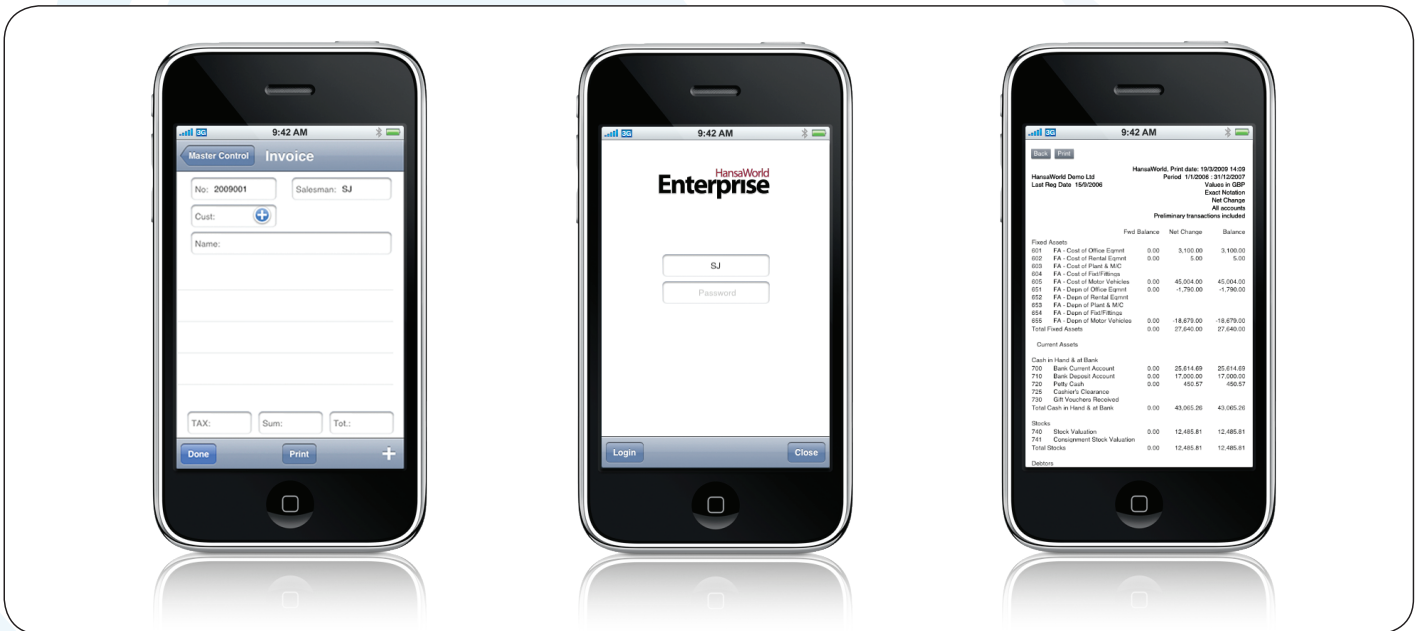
3G 9:42 AM

Master Control Invoice

No: 2009001
Salesman: SJ
Cust:
Name:

TAX:
Sum:
Tot.:

Done Print +

3G 9:42 AM

HansaWorld Enterprise

SJ
Password

Login Close

3G 9:42 AM

Back Print

HansaWorld, Print date: 19/3/2009 14:09
HansaWorld Demo Ltd
Period 1/1/2006 : 31/12/2007
Last Reg Date 15/9/2006
Values in GBP
Exact Notation
Net Change
All accounts
Preliminary transactions included

| | | Fwd Balance | Net Change | Balance |
|---|---|---|---|---|
| Fixed Assets | | | | |
| 601 | FA - Cost of Office Eqmnt | 0.00 | 3,100.00 | 3,100.00 |
| 602 | FA - Cost of Rental Eqmnt | 0.00 | 5.00 | 5.00 |
| 603 | FA - Cost of Plant & M/C | | | |
| 604 | FA - Cost of Fixt/Fittings | | | |
| 605 | FA - Cost of Motor Vehicles | 0.00 | 45,004.00 | 45,004.00 |
| 651 | FA - Depn of Office Eqmnt | 0.00 | -1,790.00 | -1,790.00 |
| 652 | FA - Depn of Rental Eqmnt | | | |
| 653 | FA - Depn of Plant & M/C | | | |
| 654 | FA - Depn of Fixt/Fittings | | | |
| 655 | FA - Depn of Motor Vehicles | 0.00 | -18,679.00 | -18,679.00 |
| Total Fixed Assets | | 0.00 | 27,640.00 | 27,640.00 |
| Current Assets | | | | |
| Cash in Hand & at Bank | | | | |
| 700 | Bank Current Account | 0.00 | 25,614.69 | 25,614.69 |
| 710 | Bank Deposit Account | 0.00 | 17,000.00 | 17,000.00 |
| 720 | Petty Cash | 0.00 | 450.57 | 450.57 |
| 725 | Cashier's Clearance | | | |
| 730 | Gift Vouchers Received | | | |
| Total Cash in Hand & at Bank | | 0.00 | 43,065.26 | 43,065.26 |
| Stocks | | | | |
| 740 | Stock Valuation | 0.00 | 12,485.81 | 12,485.81 |
| 741 | Consignment Stock Valuation | | | |
| Total Stocks | | 0.00 | 12,485.81 | 12,485.81 |
| Debtors | | | | |